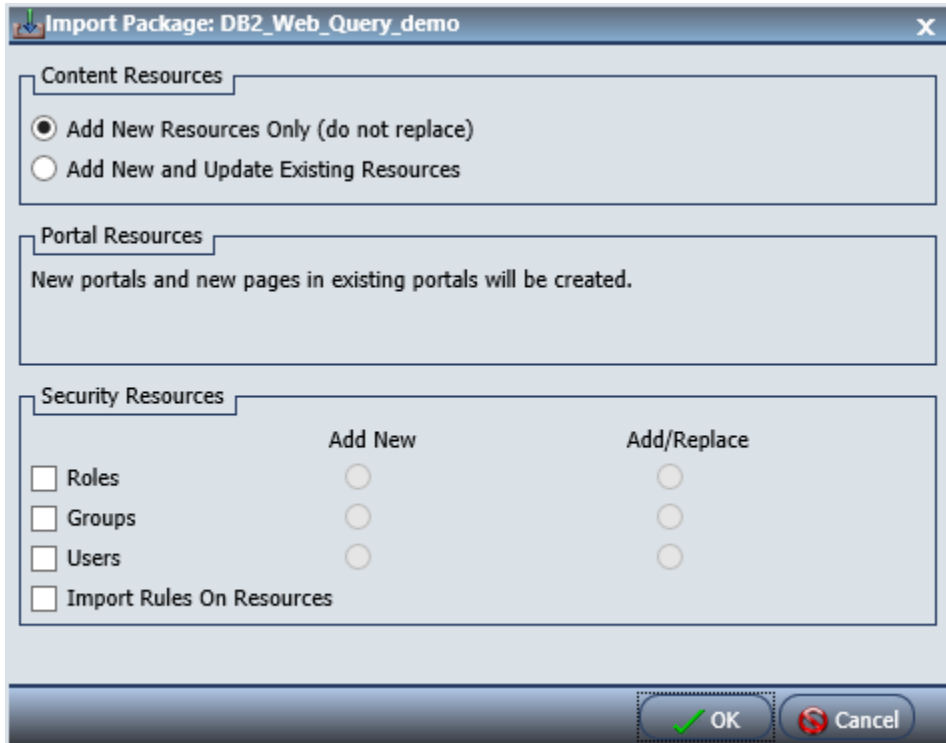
Import Package: DB2_Web_Query_demo

x

Content Resources

Add New Resources Only (do not replace)

Add New and Update Existing Resources

Portal Resources

New portals and new pages in existing portals will be created.

Security Resources

Add New

Add/Replace

Roles

Groups

Users

Import Rules On Resources

OK

Cancel